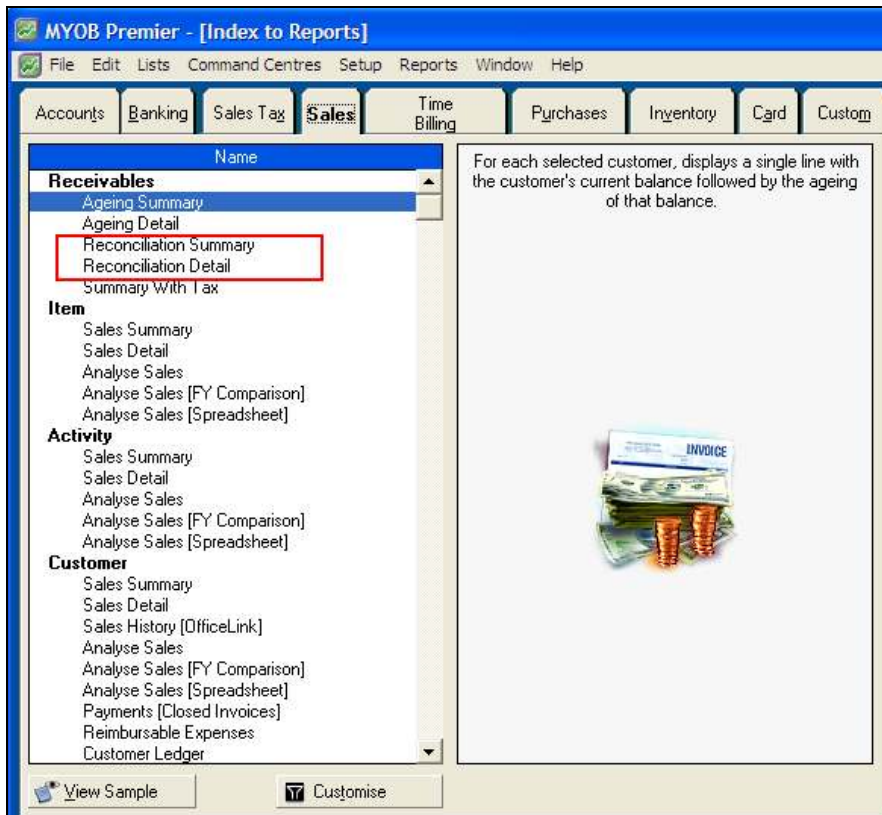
MYOB Premier - [Index to Reports]

File Edit Lists Command Centres Setup Reports Window Help

Accounts | Banking | Sales Tax | Sales | Time Billing | Purchases | Inventory | Card | Custom

Name

Receivables
Ageing Summary
Ageing Detail
Reconciliation Summary
Reconciliation Detail
Summary With Tax
Item
Sales Summary
Sales Detail
Analyse Sales
Analyse Sales [FY Comparison]
Analyse Sales [Spreadsheet]
Activity
Sales Summary
Sales Detail
Analyse Sales
Analyse Sales [FY Comparison]
Analyse Sales [Spreadsheet]
Customer
Sales Summary
Sales Detail
Sales History [OfficeLink]
Analyse Sales
Analyse Sales [FY Comparison]
Analyse Sales [Spreadsheet]
Payments [Closed Invoices]
Reimbursable Expenses
Customer Ledger

For each selected customer, displays a single line with the customer's current balance followed by the ageing of that balance.

INVOICE

View Sample

Customise